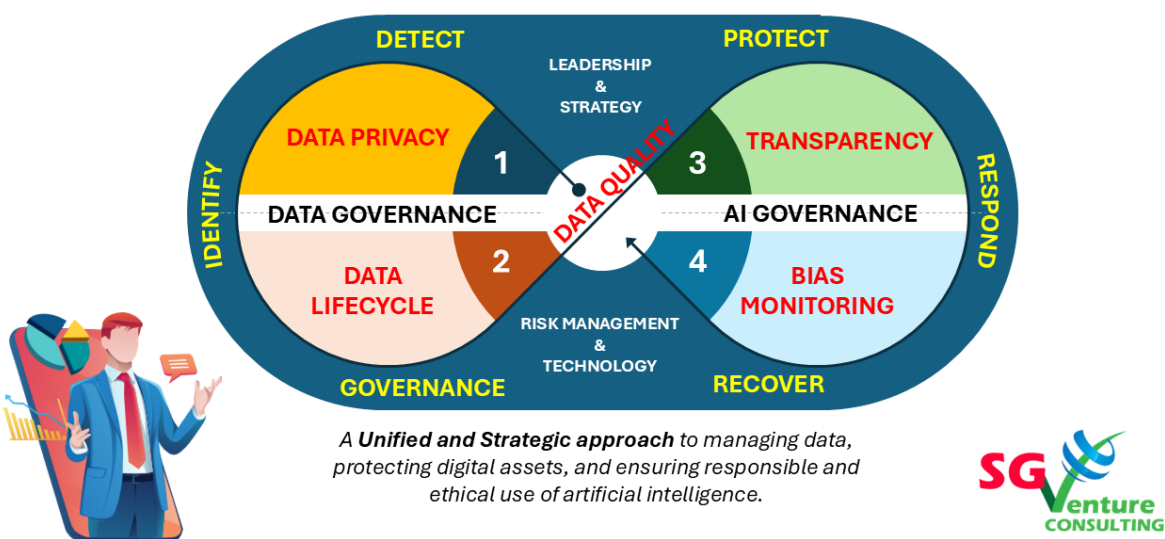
DETECT

PROTECT

LEADERSHIP
&
STRATEGY

DATA PRIVACY

1

DATA QUALITY

3

TRANSPARENCY

IDENTIFY

DATA GOVERNANCE

AI GOVERNANCE

RESPOND

2

4

DATA
LIFECYCLE

BIAS
MONITORING

RISK MANAGEMENT
&
TECHNOLOGY

GOVERNANCE

RECOVER

A ***Unified and Strategic approach*** to managing data, protecting digital assets, and ensuring responsible and ethical use of artificial intelligence.

SG Venture
CONSULTING